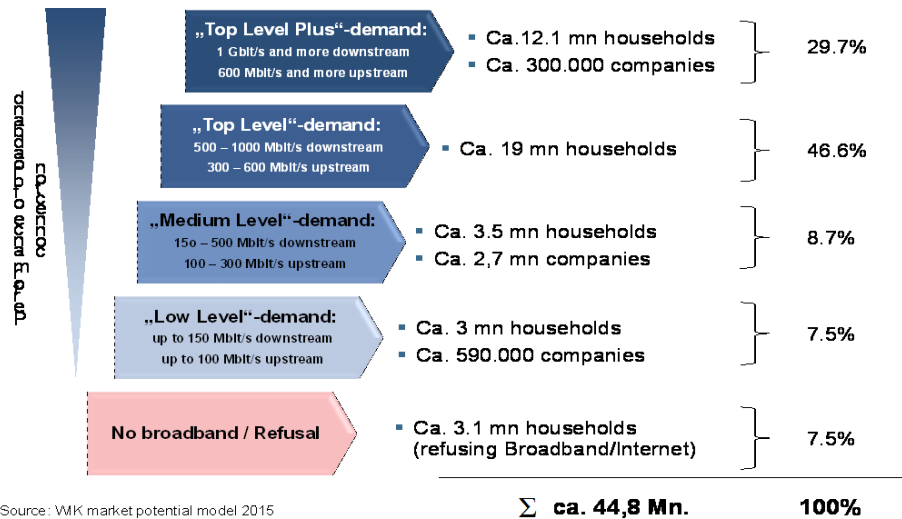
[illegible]

„Top Level Plus“-demand:
1 Gbit/s and more downstream
600 Mbit/s and more upstream

- Ca.12.1 mn households
- Ca. 300.000 companies

29.7%

„Top Level“-demand:
500 – 1000 Mbit/s downstream
300 – 600 Mbit/s upstream

- Ca. 19 mn households

46.6%

„Medium Level“-demand:
15o – 500 Mbit/s downstream
100 – 300 Mbit/s upstream

- Ca. 3.5 mn households
- Ca. 2,7 mn companies

8.7%

„Low Level“-demand:
up to 150 Mbit/s downstream
up to 100 Mbit/s upstream

- Ca. 3 mn households
- Ca. 590.000 companies

7.5%

No broadband / Refusal

- Ca. 3.1 mn households (refusing Broadband/Internet)

7.5%

Source: WIK market potential model 2015

$\Sigma$ ca. 44,8 Mn. 100%